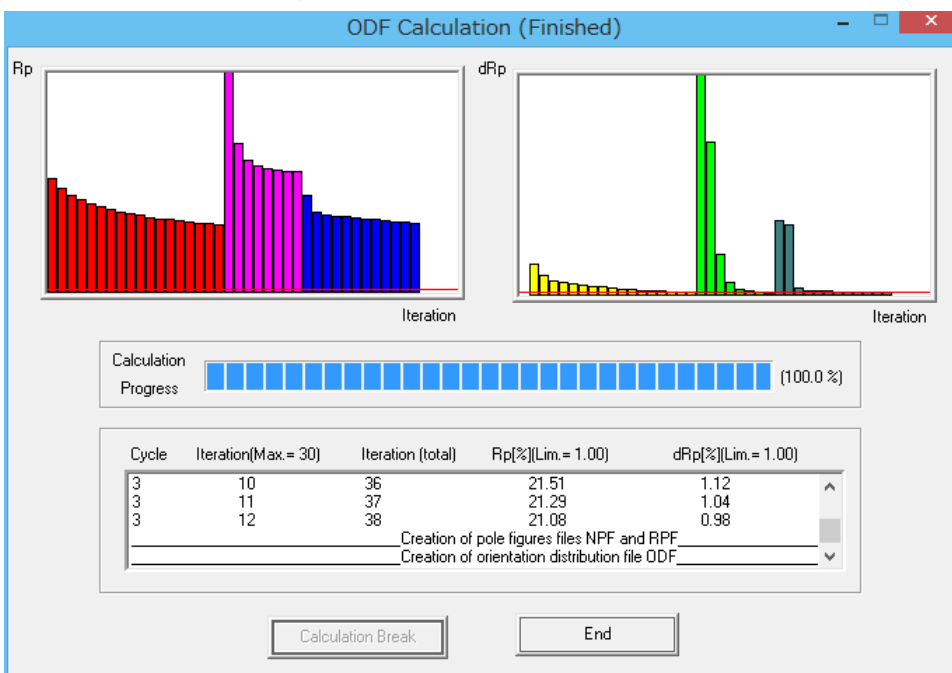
ODF Calculation (Finished)

Rp

Iteration

dRp

Iteration

Calculation Progress

(100.0 %)

| Cycle | Iteration(Max.= 30) | Iteration (total) | Rp[%](Lim.= 1.00) | dRp[%](Lim.= 1.00) |
|---|---|---|---|---|
| 3 | 10 | 36 | 21.51 | 1.12 |
| 3 | 11 | 37 | 21.29 | 1.04 |
| 3 | 12 | 38 | 21.08 | 0.98 |

Creation of pole figures files NPF and RPF
Creation of orientation distribution file ODF

Calculation Break

End